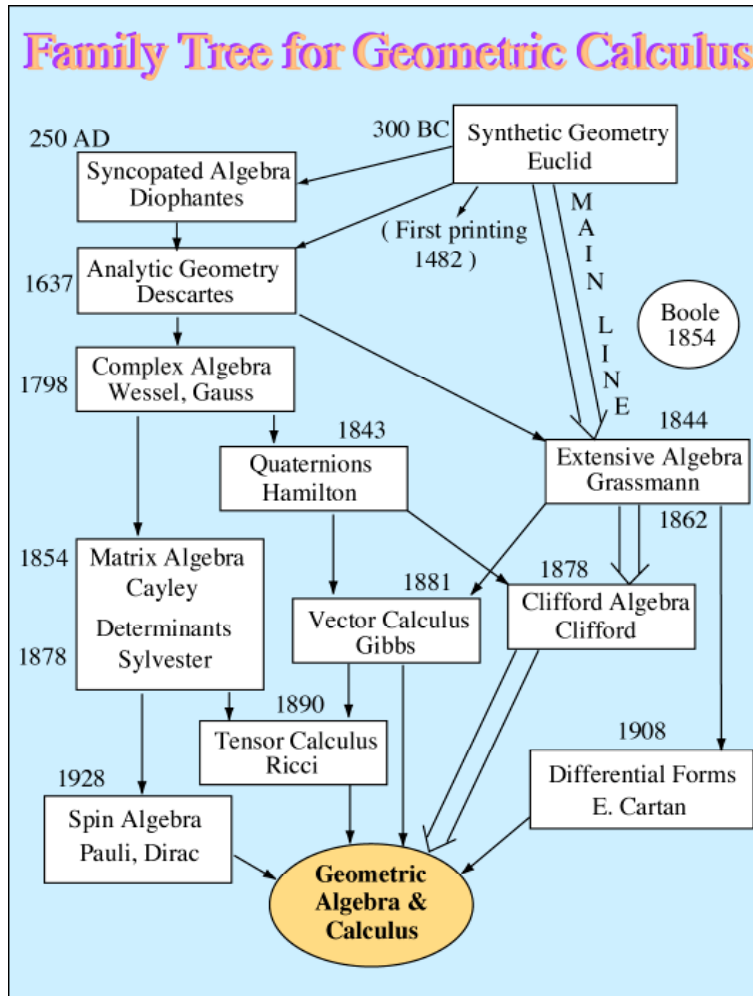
Family Tree for Geometric Calculus

300 BC
Synthetic Geometry
Euclid

250 AD
Syncopated Algebra
Diophantes

( First printing
1482 )

MAIN LINE

1637
Analytic Geometry
Descartes

Boole
1854

1798
Complex Algebra
Wessel, Gauss

1843
Quaternions
Hamilton

1844
Extensive Algebra
Grassmann

1862

1854
Matrix Algebra
Cayley
Determinants
1878
Sylvester

1881
Vector Calculus
Gibbs

1878
Clifford Algebra
Clifford

1890
Tensor Calculus
Ricci

1908
Differential Forms
E. Cartan

1928
Spin Algebra
Pauli, Dirac

Geometric
Algebra &
Calculus